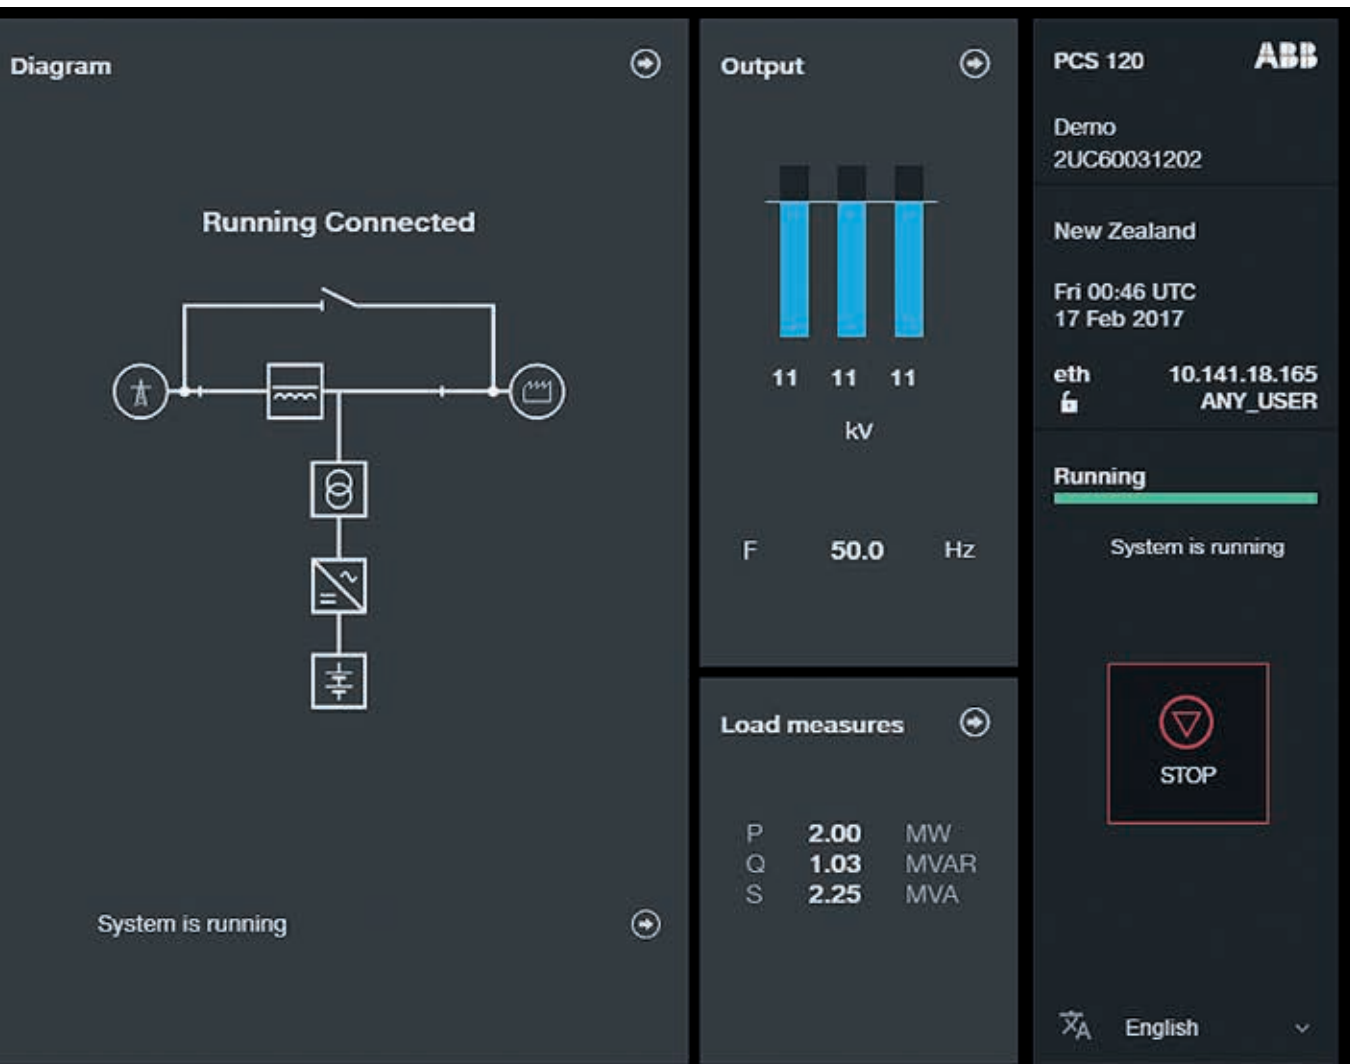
Diagram

Running Connected

System is running

Output

11 11 11

kV

F 50.0 Hz

Load measures

| P | 2.00 | MW |
|---|---|---|
| Q | 1.03 | MVAR |
| S | 2.25 | MVA |

PCS 120 ABB

Demo
2UC60031202

New Zealand

Fri 00:46 UTC
17 Feb 2017

eth 10.141.18.165
ANY_USER

Running

System is running

STOP

English